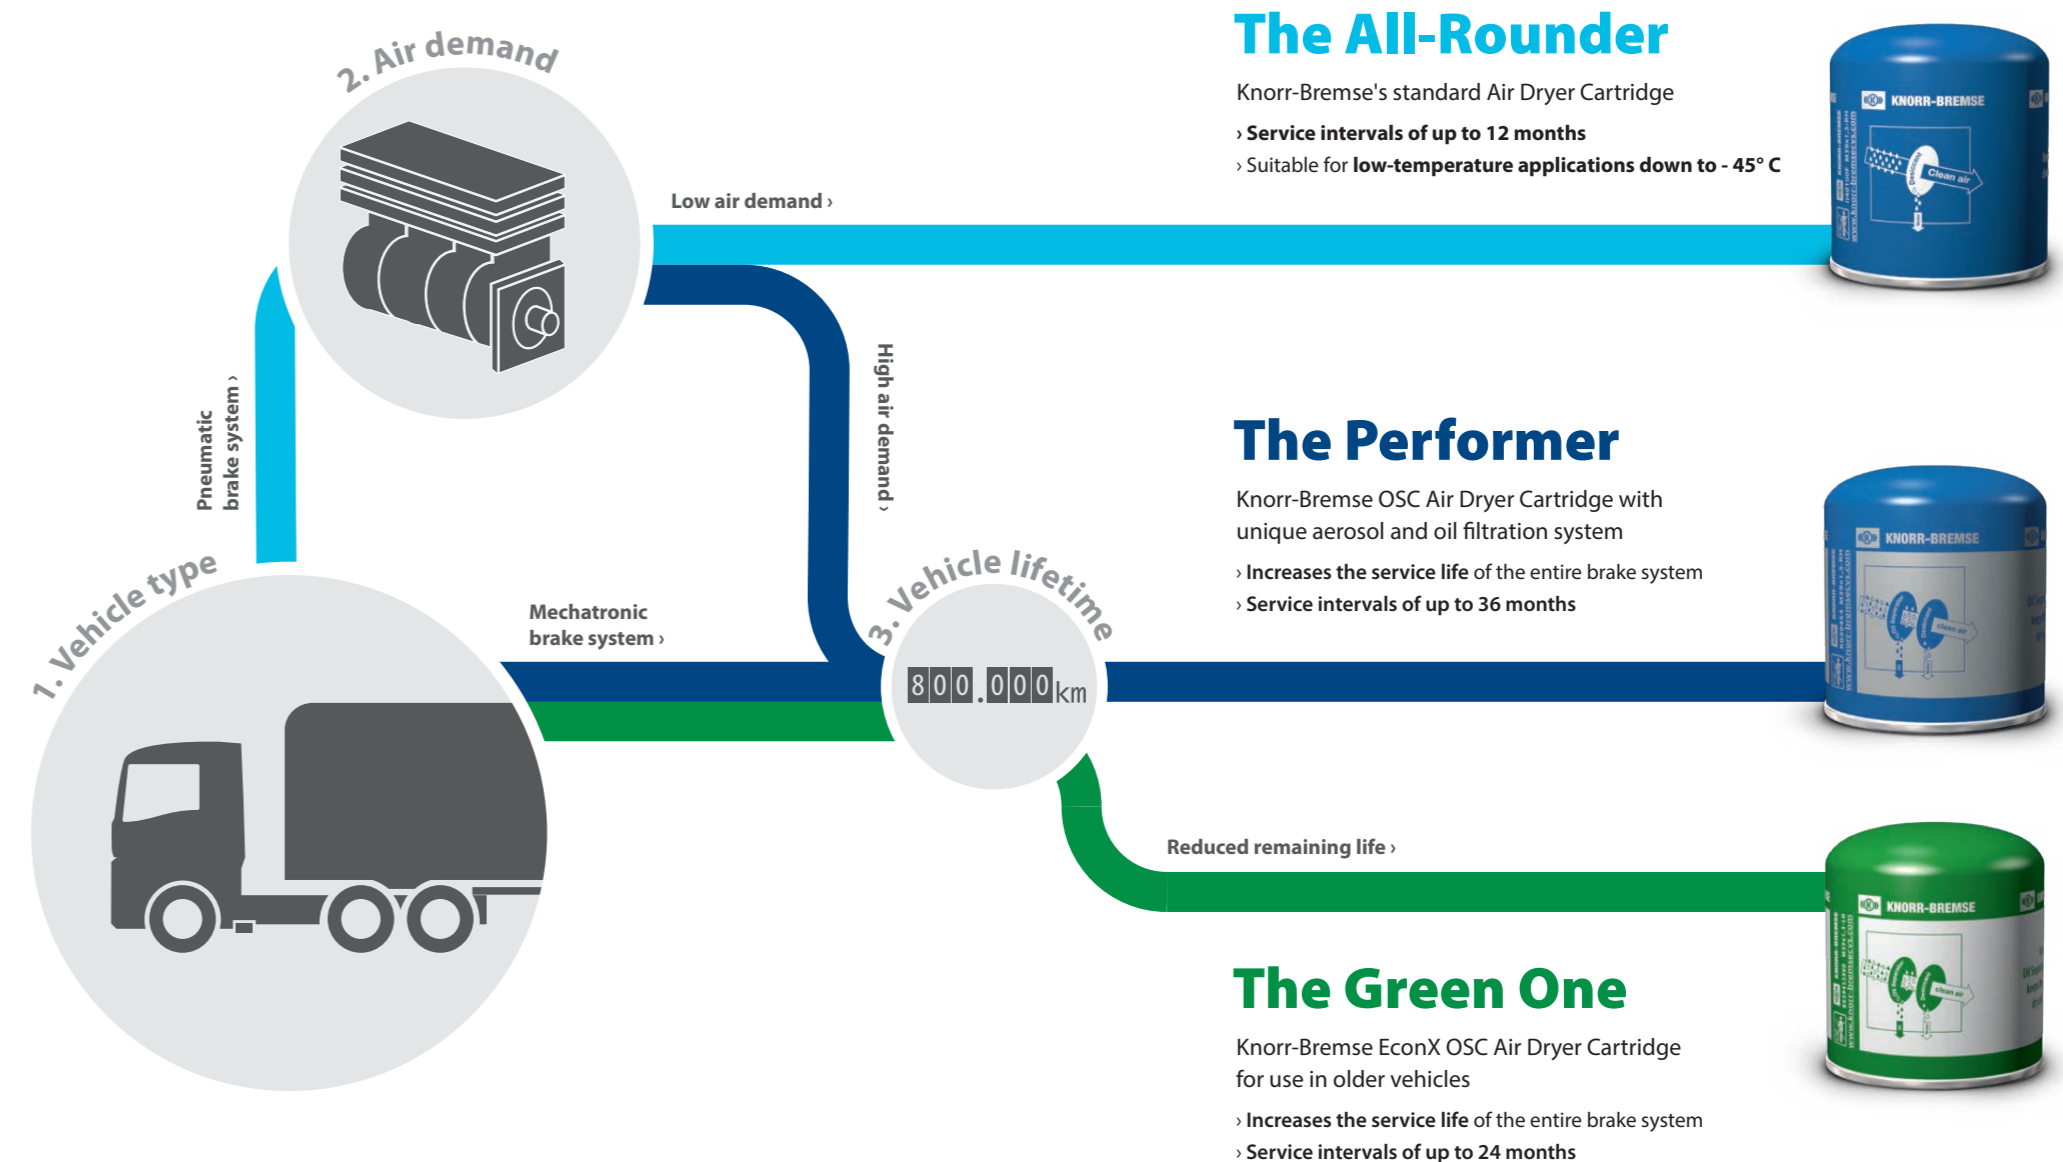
2. Air demand

Low air demand ›

High air demand ›

Pneumatic brake system ›

1. Vehicle type

Mechatronic brake system ›

3. Vehicle lifetime

800.000 km

Reduced remaining life ›

The All-Rounder

Knorr-Bremse's standard Air Dryer Cartridge

› Service intervals of up to 12 months

› Suitable for low-temperature applications down to - 45° C

KNORR-BREMSE

Clean air

The Performer

Knorr-Bremse OSC Air Dryer Cartridge with unique aerosol and oil filtration system

› Increases the service life of the entire brake system

› Service intervals of up to 36 months

KNORR-BREMSE

The Green One

Knorr-Bremse EconX OSC Air Dryer Cartridge for use in older vehicles

› Increases the service life of the entire brake system

› Service intervals of up to 24 months

KNORR-BREMSE